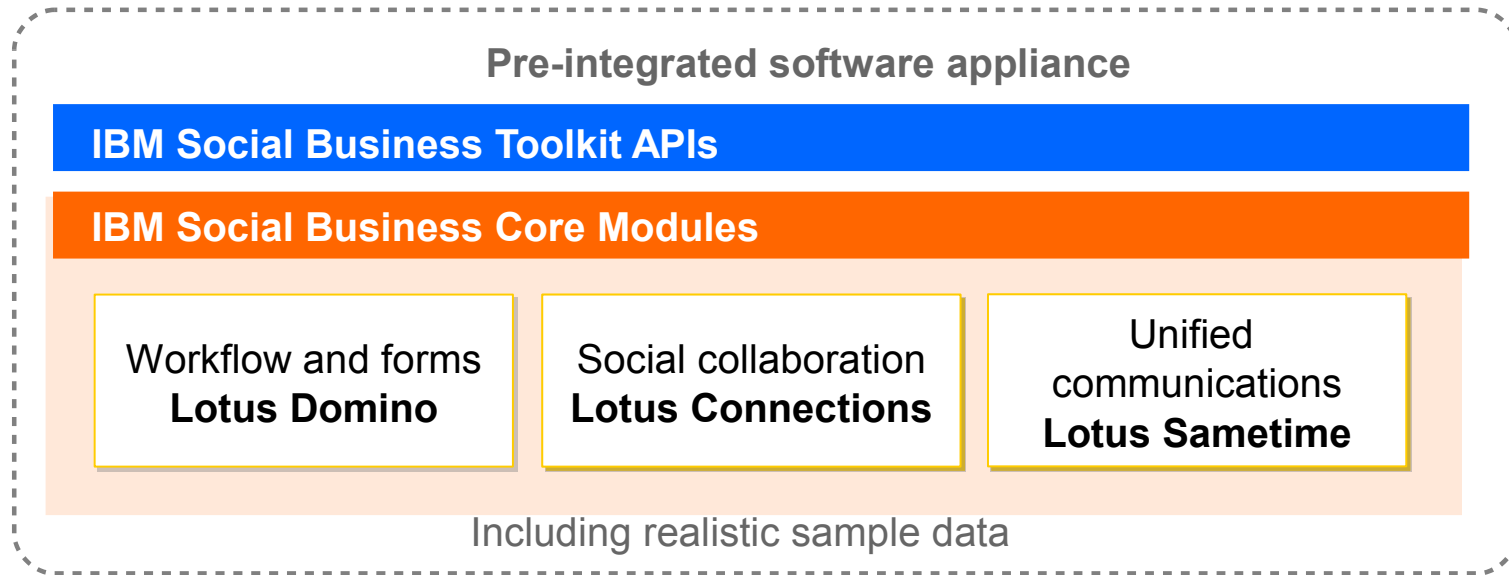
Pre-integrated software appliance

IBM Social Business Toolkit APIs

IBM Social Business Core Modules

Workflow and forms
Lotus Domino

Social collaboration
Lotus Connections

Unified communications
Lotus Sametime

Including realistic sample data